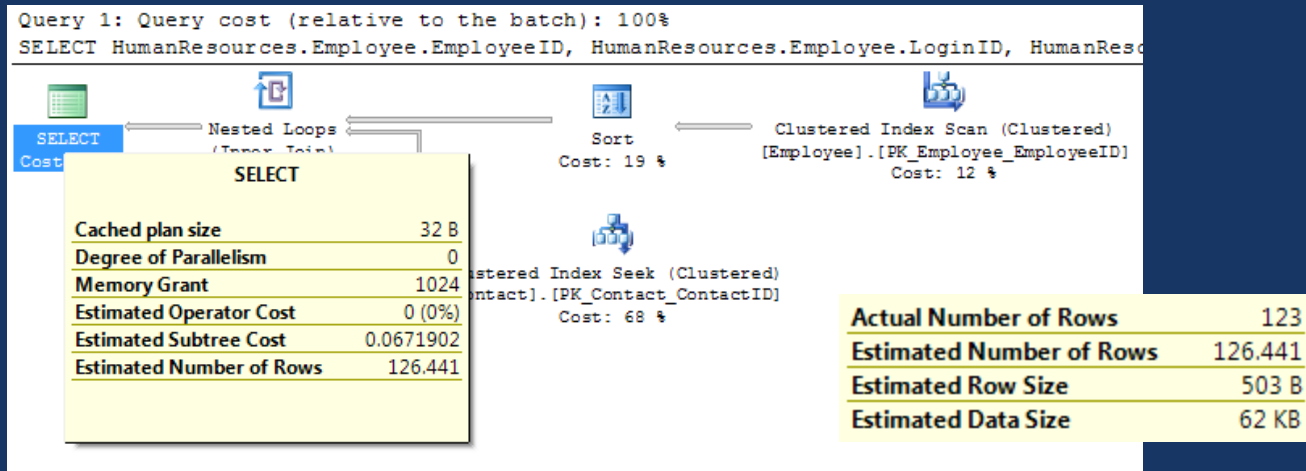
Query 1: Query cost (relative to the batch): 100%
SELECT HumanResources.Employee.EmployeeID, HumanResources.Employee.LoginID, HumanReso

SELECT
Cost

Nested Loops
(Inner Join)

Sort
Cost: 19 %

Clustered Index Scan (Clustered)
[Employee].[PK_Employee_EmployeeID]
Cost: 12 %

SELECT

| | |
|---|---|
| Cached plan size | 32 B |
| Degree of Parallelism | 0 |
| Memory Grant | 1024 |
| Estimated Operator Cost | 0 (0%) |
| Estimated Subtree Cost | 0.0671902 |
| Estimated Number of Rows | 126.441 |

stered Index Seek (Clustered)
ntact].[PK_Contact_ContactID]
Cost: 68 %

| | |
|---|---|
| Actual Number of Rows | 123 |
| Estimated Number of Rows | 126.441 |
| Estimated Row Size | 503 B |
| Estimated Data Size | 62 KB |